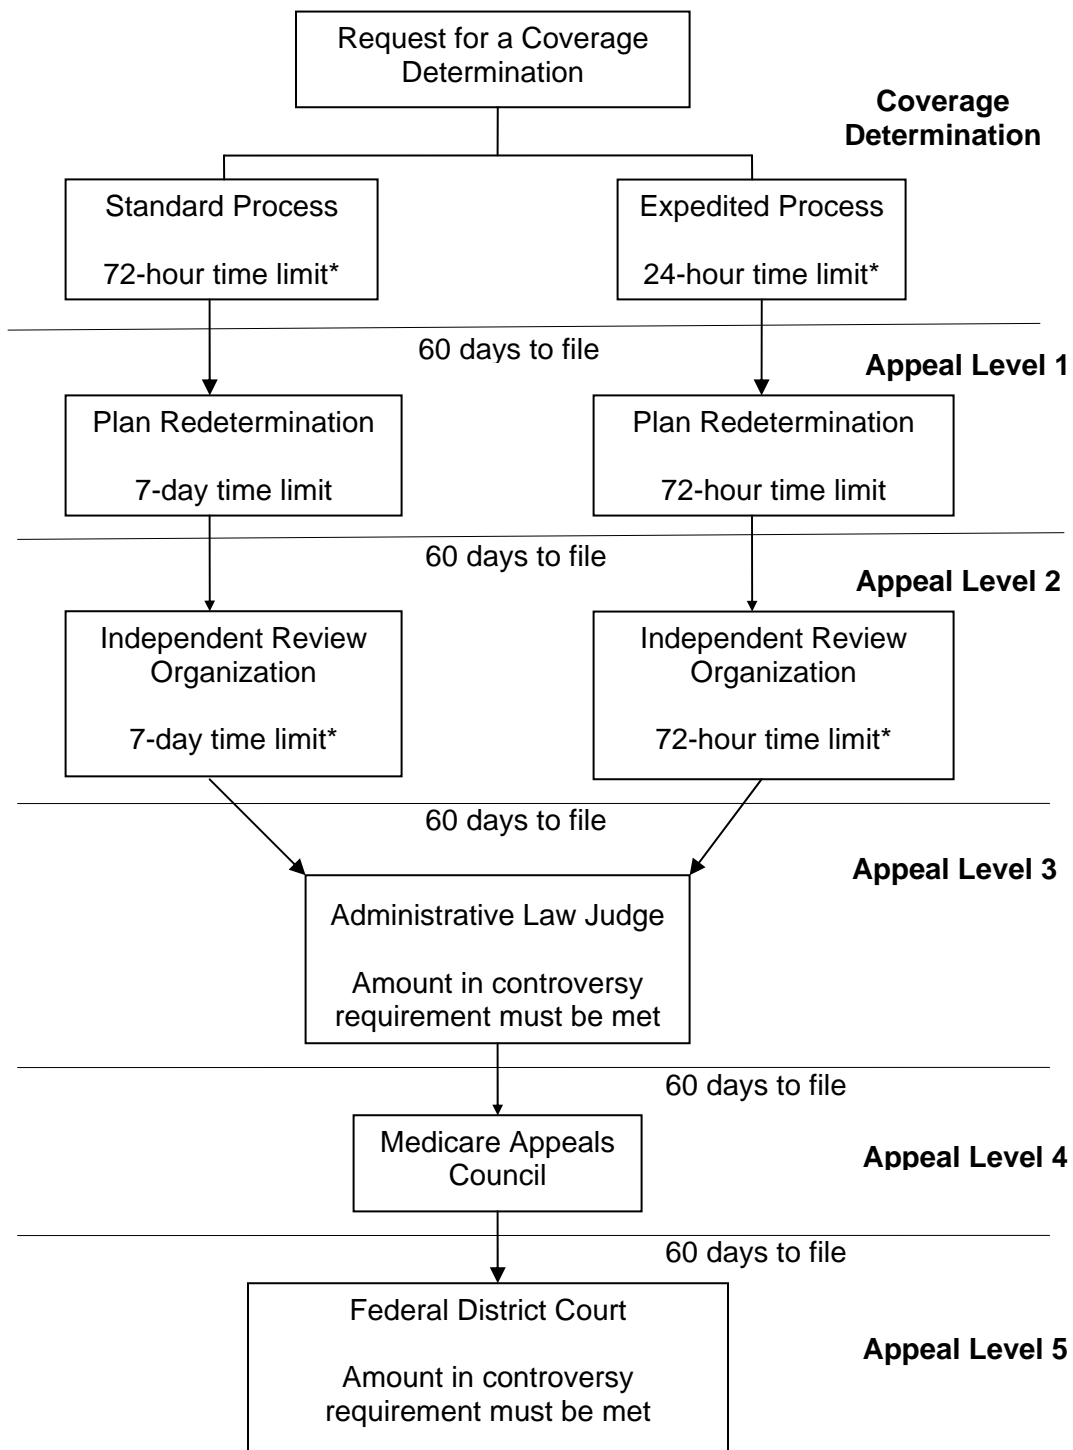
Request for a Coverage Determination

Coverage Determination

Standard Process

72-hour time limit*

Expedited Process

24-hour time limit*

60 days to file

Appeal Level 1

Plan Redetermination

7-day time limit

Plan Redetermination

72-hour time limit

60 days to file

Appeal Level 2

Independent Review Organization

7-day time limit*

Independent Review Organization

72-hour time limit*

60 days to file

Appeal Level 3

Administrative Law Judge

Amount in controversy requirement must be met

60 days to file

Medicare Appeals Council

Appeal Level 4

60 days to file

Federal District Court

Appeal Level 5

Amount in controversy requirement must be met